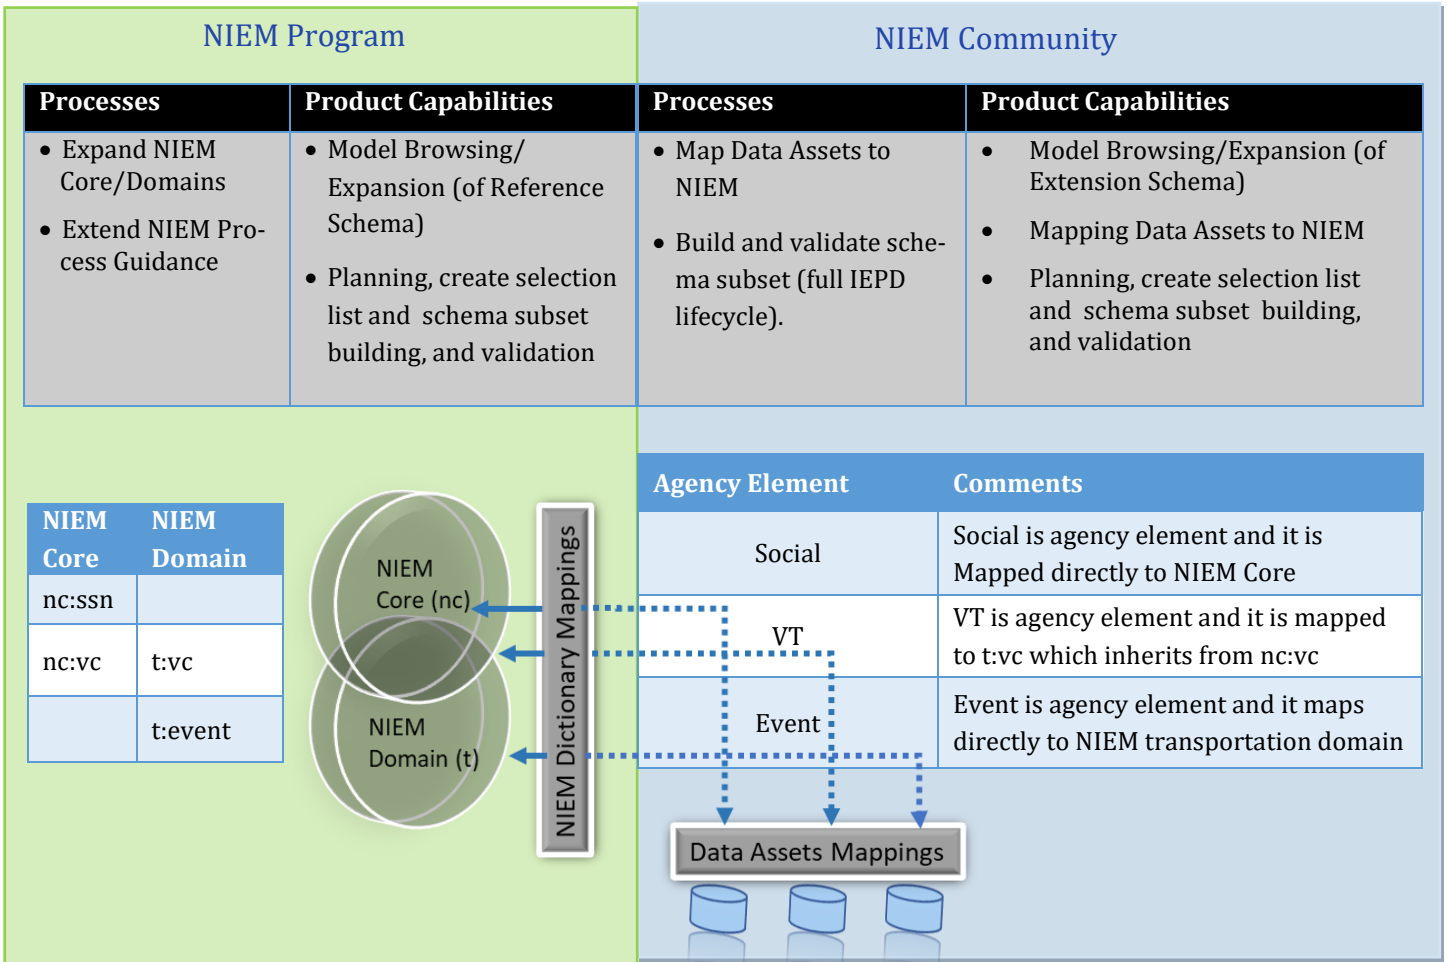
NIEM Program

NIEM Community

| Processes | Product Capabilities | Processes | Product Capabilities |
|---|---|---|---|
| • Expand NIEM Core/Domains • Extend NIEM Process Guidance | • Model Browsing/ Expansion (of Reference Schema) • Planning, create selection list and schema subset building, and validation | • Map Data Assets to NIEM • Build and validate schema subset (full IEPD lifecycle). | • Model Browsing/Expansion (of Extension Schema) • Mapping Data Assets to NIEM • Planning, create selection list and schema subset building, and validation |

| NIEM Core | NIEM Domain |
|---|---|
| nc:ssn | |
| nc:vc | t:vc |
| | t:event |

NIEM Core (nc)

NIEM Domain (t)

NIEM Dictionary Mappings

| Agency Element | Comments |
|---|---|
| Social | Social is agency element and it is Mapped directly to NIEM Core |
| VT | VT is agency element and it is mapped to t:vc which inherits from nc:vc |
| Event | Event is agency element and it maps directly to NIEM transportation domain |

Data Assets Mappings